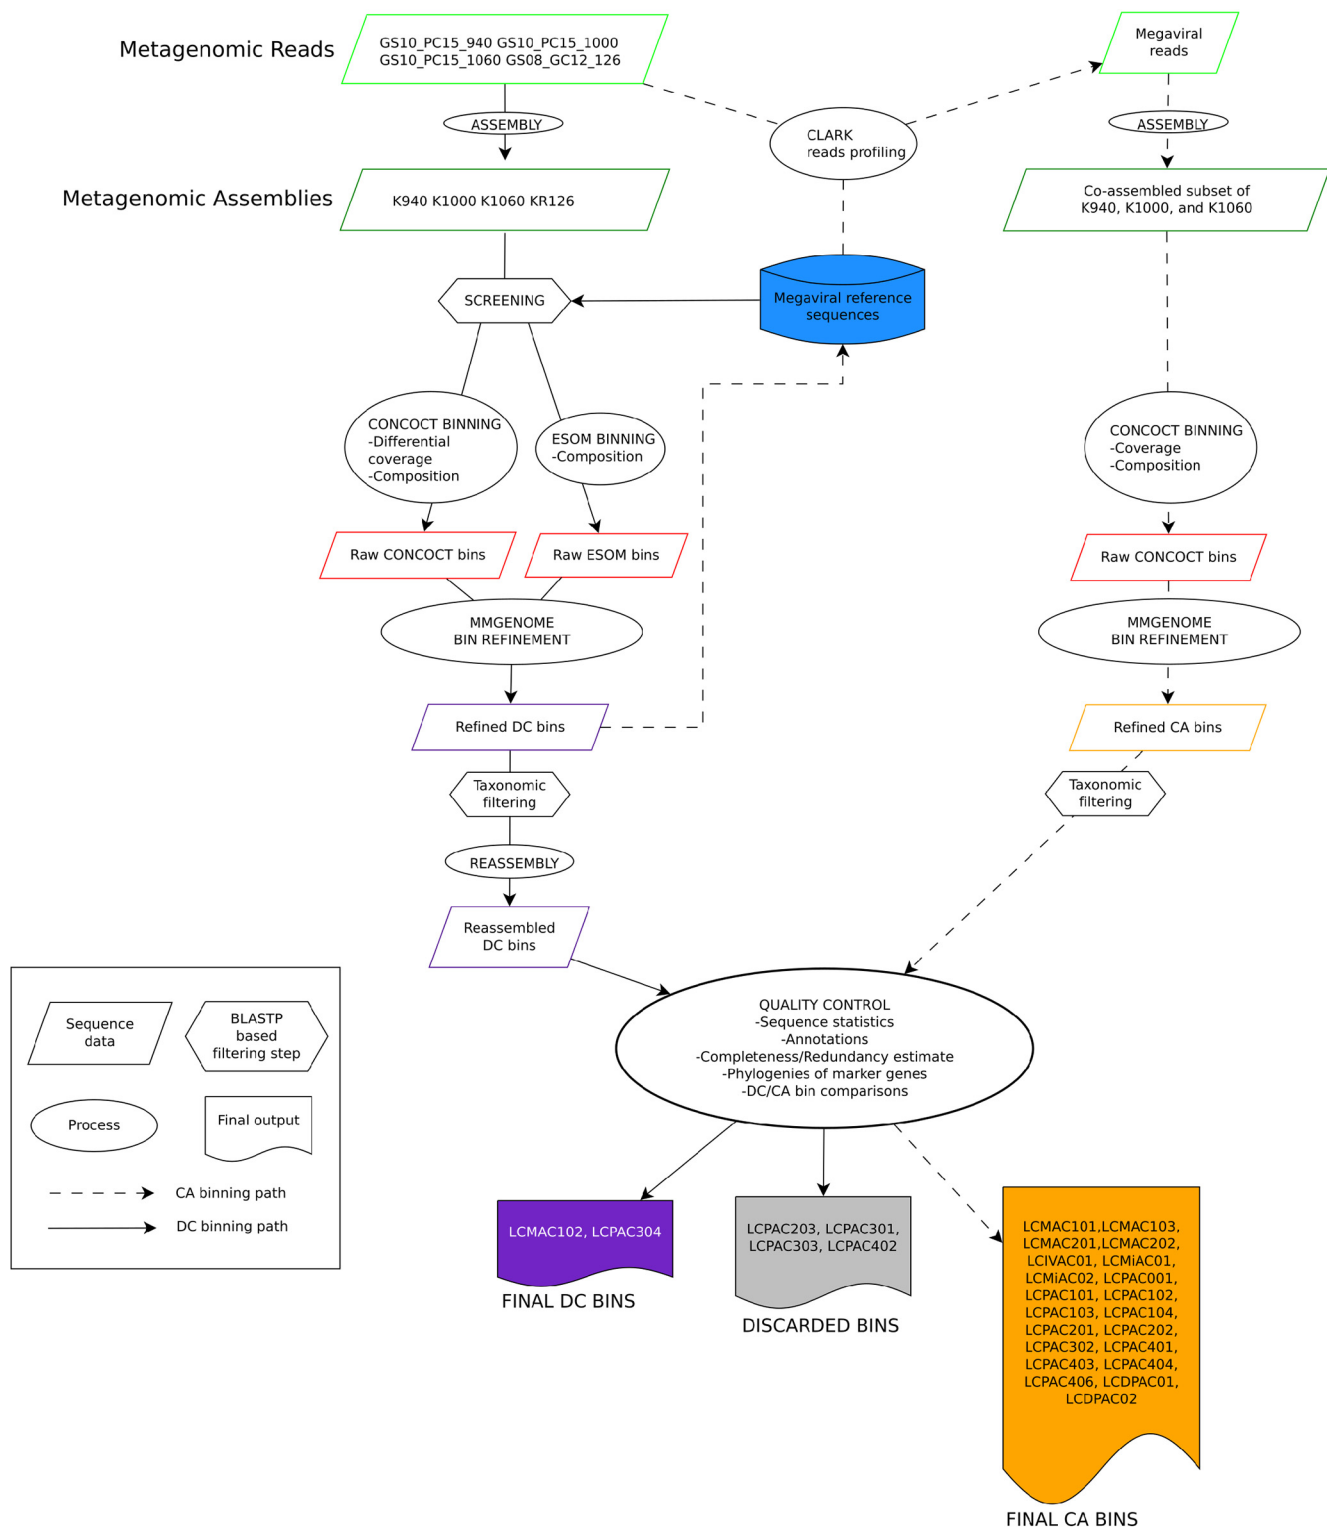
Metagenomic Reads

GS10_PC15_940 GS10_PC15_1000 GS10_PC15_1060 GS08_GC12_126

Megaviral reads

ASSEMBLY

CLARK reads profiling

ASSEMBLY

Metagenomic Assemblies

K940 K1000 K1060 KR126

Co-assembled subset of K940, K1000, and K1060

SCREENING

Megaviral reference sequences

CONCOCT BINNING
-Differential coverage
-Composition

ESOM BINNING
-Composition

CONCOCT BINNING
-Coverage
-Composition

Raw CONCOCT bins

Raw ESOM bins

Raw CONCOCT bins

MMGENOME BIN REFINEMENT

MMGENOME BIN REFINEMENT

Refined DC bins

Refined CA bins

Taxonomic filtering

Taxonomic filtering

REASSEMBLY

Reassembled DC bins

Sequence data

BLASTP based filtering step

Process

Final output

CA binning path

DC binning path

QUALITY CONTROL
-Sequence statistics
-Annotations
-Completeness/Redundancy estimate
-Phylogenies of marker genes
-DC/CA bin comparisons

LCMAC102, LCPAC304

FINAL DC BINS

LCPAC203, LCPAC301, LCPAC303, LCPAC402

DISCARDED BINS

LCMAC101,LCMAC103, LCMAC201,LCMAC202, LCIVAC01, LCMiAC01, LCMiAC02, LCPAC001, LCPAC101, LCPAC102, LCPAC103, LCPAC104, LCPAC201, LCPAC202, LCPAC302, LCPAC401, LCPAC403, LCPAC404, LCPAC406, LCDPAC01, LCDPAC02

FINAL CA BINS